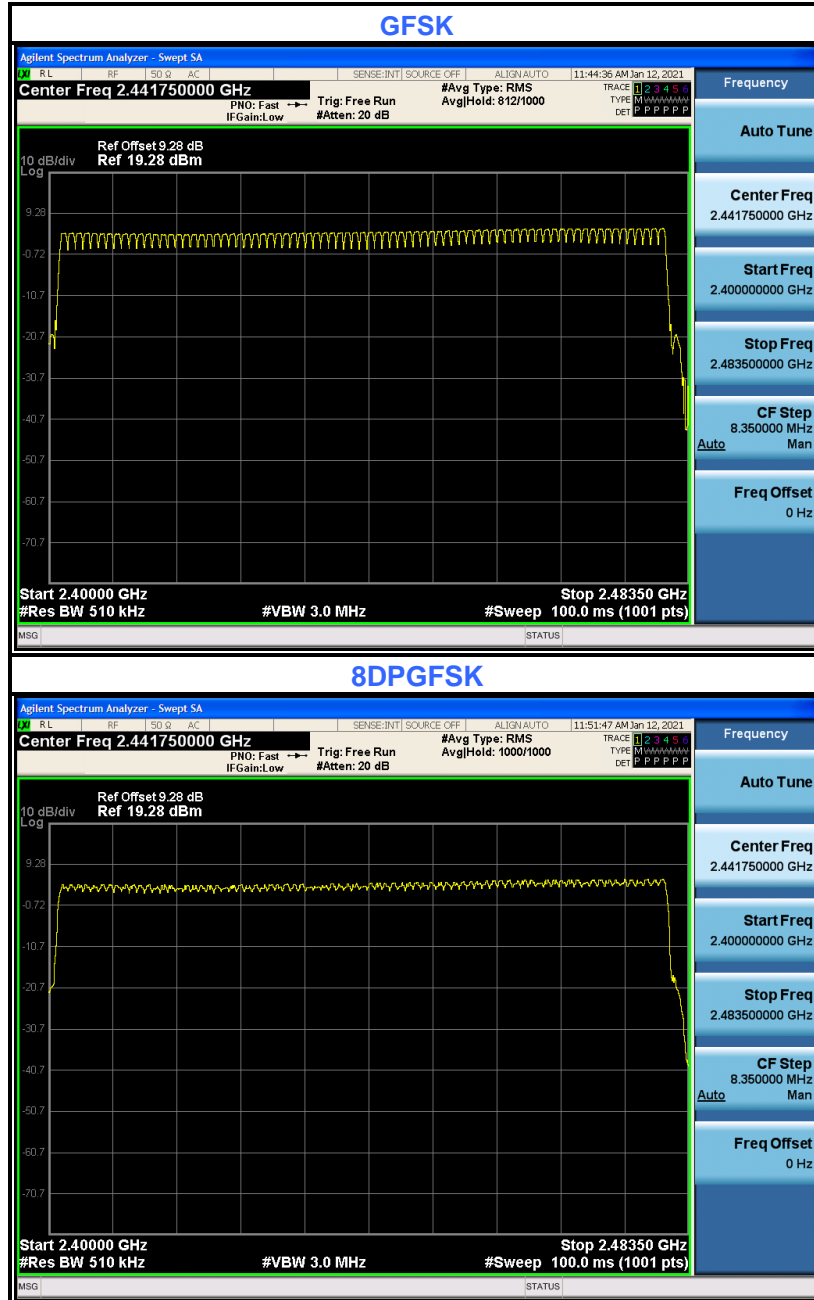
GFSK

Agilent Spectrum Analyzer - Swept SA

RL RF 50 Ω AC SENSE:INT SOURCE OFF ALIGN AUTO 11:44:36 AM Jan 12, 2021

Center Freq 2.441750000 GHz

PNO: Fast IFGain:Low Trig: Free Run #Atten: 20 dB #Avg Type: RMS Avg|Hold: 812/1000

TRACE 1 2 3 4 5 6 TYPE M W W W W W DET P P P P P P

Frequency

Ref Offset 9.28 dB
10 dB/div Ref 19.28 dBm
Log

9.28
-0.72
-10.7
-20.7
-30.7
-40.7
-50.7
-60.7
-70.7

Start 2.40000 GHz Stop 2.48350 GHz
#Res BW 510 kHz #VBW 3.0 MHz #Sweep 100.0 ms (1001 pts)

MSG STATUS

Auto Tune

Center Freq
2.441750000 GHz

Start Freq
2.400000000 GHz

Stop Freq
2.483500000 GHz

CF Step
8.350000 MHz
Auto Man

Freq Offset
0 Hz

8DPGFSK

Agilent Spectrum Analyzer - Swept SA

RL RF 50 Ω AC SENSE:INT SOURCE OFF ALIGN AUTO 11:51:47 AM Jan 12, 2021

Center Freq 2.441750000 GHz

PNO: Fast IFGain:Low Trig: Free Run #Atten: 20 dB #Avg Type: RMS Avg|Hold: 1000/1000

TRACE 1 2 3 4 5 6 TYPE M W W W W W DET P P P P P P

Frequency

Ref Offset 9.28 dB
10 dB/div Ref 19.28 dBm
Log

9.28
-0.72
-10.7
-20.7
-30.7
-40.7
-50.7
-60.7
-70.7

Start 2.40000 GHz Stop 2.48350 GHz
#Res BW 510 kHz #VBW 3.0 MHz #Sweep 100.0 ms (1001 pts)

MSG STATUS

Auto Tune

Center Freq
2.441750000 GHz

Start Freq
2.400000000 GHz

Stop Freq
2.483500000 GHz

CF Step
8.350000 MHz
Auto Man

Freq Offset
0 Hz